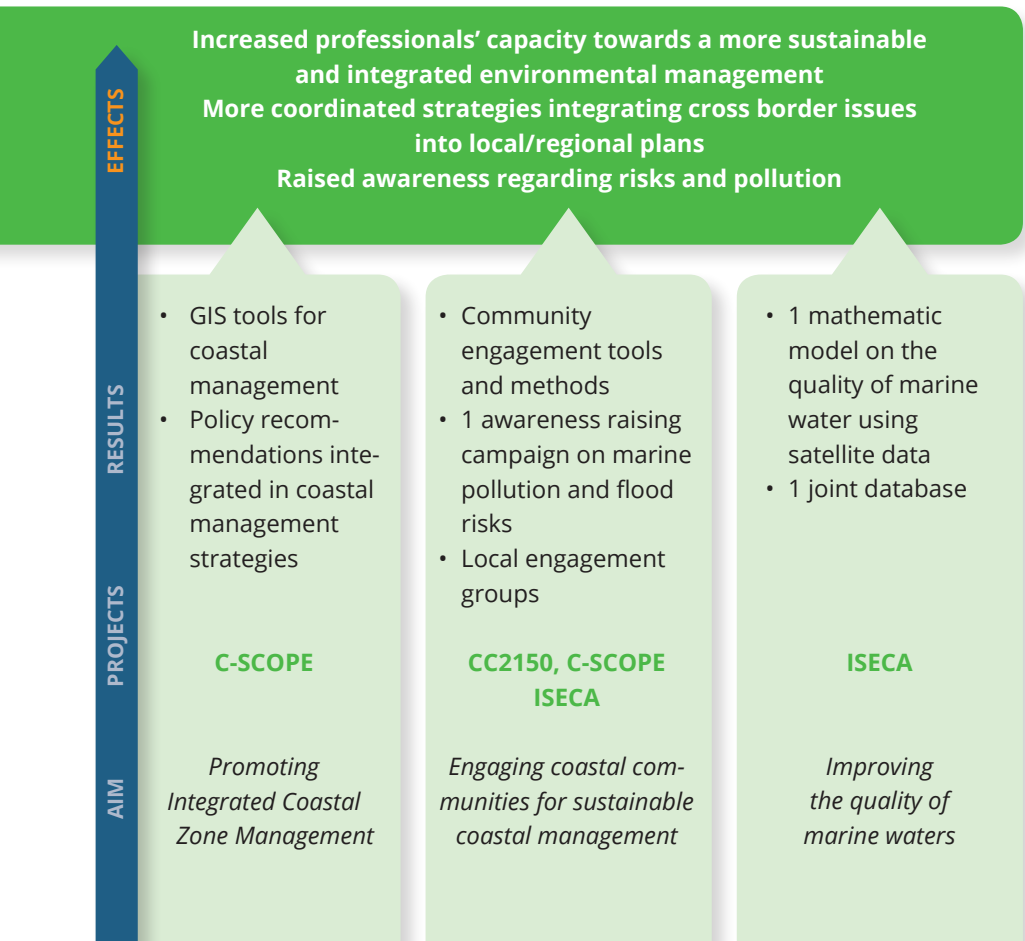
EFFECTS

Increased professionals' capacity towards a more sustainable and integrated environmental management
More coordinated strategies integrating cross border issues into local/regional plans
Raised awareness regarding risks and pollution

RESULTS

• GIS tools for coastal management
• Policy recommendations integrated in coastal management strategies

• Community engagement tools and methods
• 1 awareness raising campaign on marine pollution and flood risks
• Local engagement groups

• 1 mathematic model on the quality of marine water using satellite data
• 1 joint database

PROJECTS

C-SCOPE

CC2150, C-SCOPE ISECA

ISECA

AIM

*Promoting Integrated Coastal Zone Management*

*Engaging coastal communities for sustainable coastal management*

*Improving the quality of marine waters*